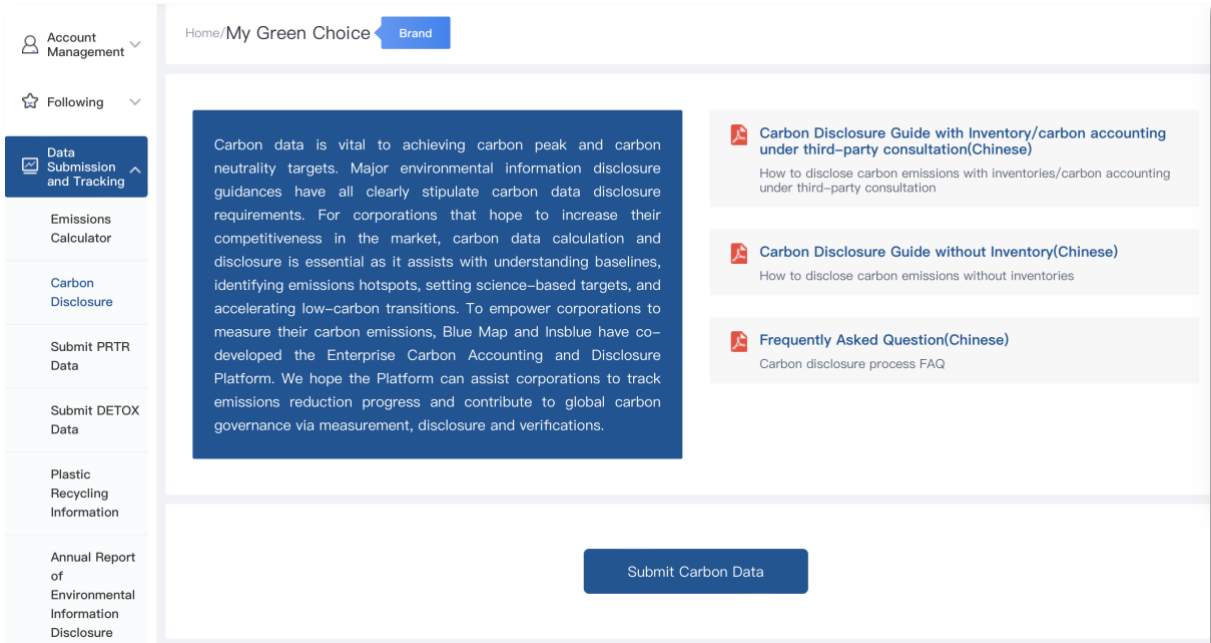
Account Management

Following

Data Submission and Tracking

Emissions Calculator

Carbon Disclosure

Submit PRTR Data

Submit DETOX Data

Plastic Recycling Information

Annual Report of Environmental Information Disclosure

Home/My Green Choice Brand

Carbon data is vital to achieving carbon peak and carbon neutrality targets. Major environmental information disclosure guidances have all clearly stipulate carbon data disclosure requirements. For corporations that hope to increase their competitiveness in the market, carbon data calculation and disclosure is essential as it assists with understanding baselines, identifying emissions hotspots, setting science-based targets, and accelerating low-carbon transitions. To empower corporations to measure their carbon emissions, Blue Map and Insblue have co-developed the Enterprise Carbon Accounting and Disclosure Platform. We hope the Platform can assist corporations to track emissions reduction progress and contribute to global carbon governance via measurement, disclosure and verifications.

Carbon Disclosure Guide with Inventory/carbon accounting under third-party consultation(Chinese)
How to disclose carbon emissions with inventories/carbon accounting under third-party consultation

Carbon Disclosure Guide without Inventory(Chinese)
How to disclose carbon emissions without inventories

Frequently Asked Question(Chinese)
Carbon disclosure process FAQ

Submit Carbon Data